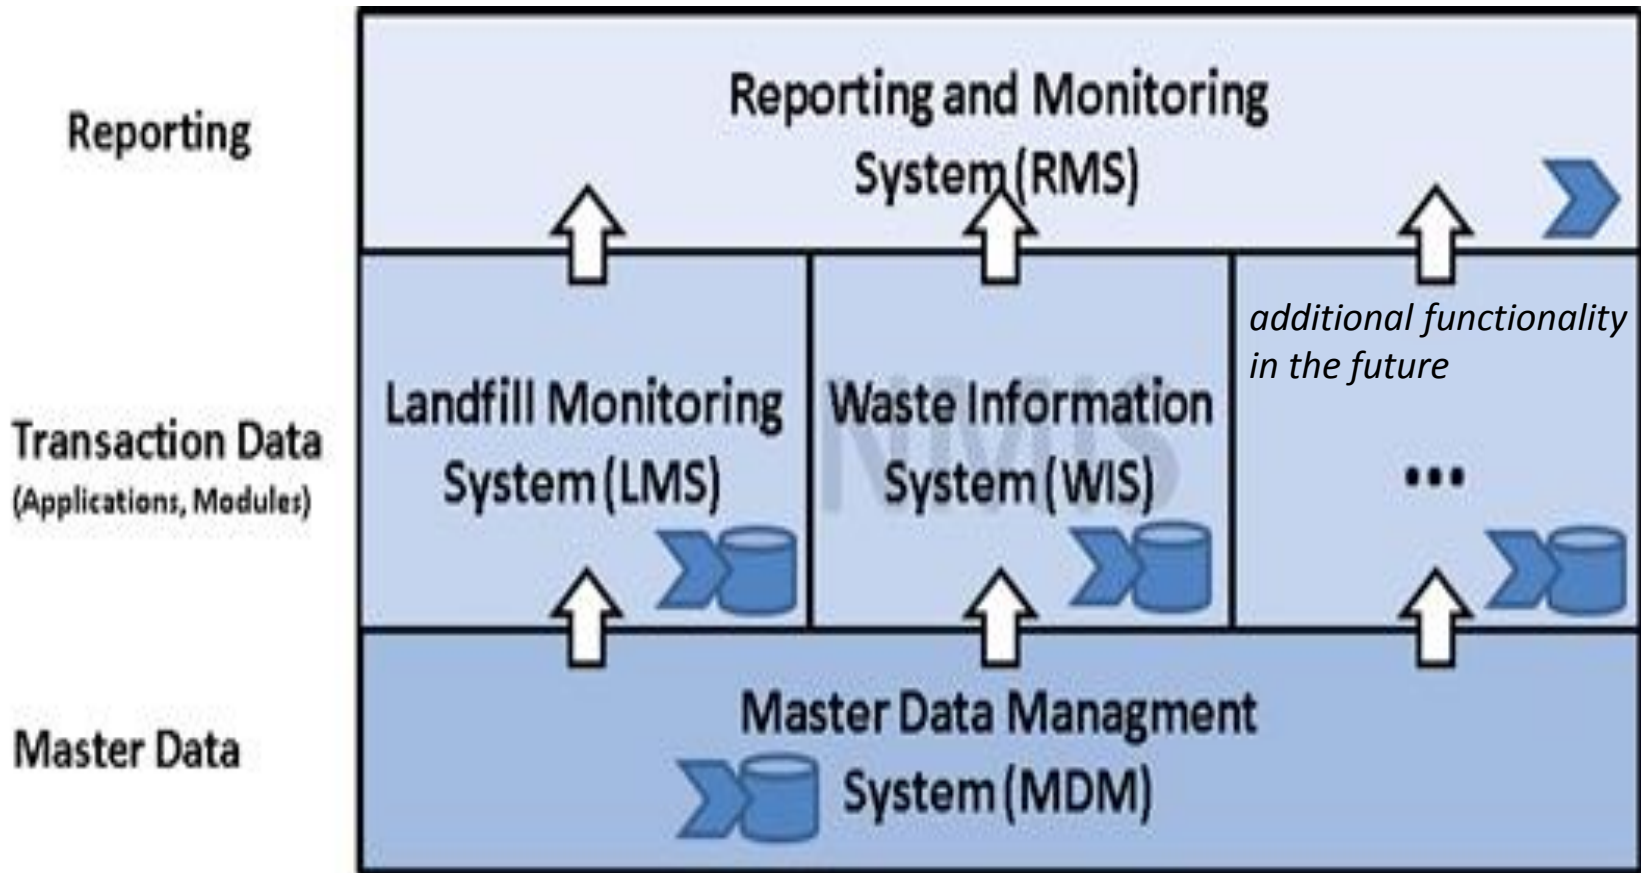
Reporting

Reporting and Monitoring System (RMS)

Transaction Data
(Applications, Modules)

Landfill Monitoring System (LMS)

NWIS

Waste Information System (WIS)

additional functionality in the future

...

Master Data

Master Data Managment System (MDM)